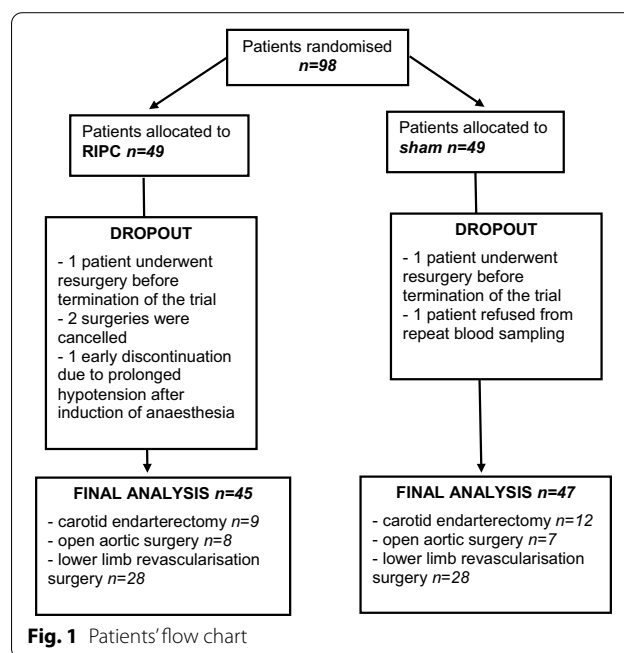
Patients randomised
*n=98*

Patients allocated to **RIPC** ***n=49***

Patients allocated to ***sham n=49***

**DROPOUT**

- 1 patient underwent resurgery before termination of the trial
- 2 surgeries were cancelled
- 1 early discontinuation due to prolonged hypotension after induction of anaesthesia

**DROPOUT**

- 1 patient underwent resurgery before termination of the trial
- 1 patient refused from repeat blood sampling

**FINAL ANALYSIS** ***n=45***

- carotid endarterectomy *n=9*
- open aortic surgery *n=8*
- lower limb revascularisation surgery *n=28*

**FINAL ANALYSIS** ***n=47***

- carotid endarterectomy *n=12*
- open aortic surgery *n=7*
- lower limb revascularisation surgery *n=28*

**Fig. 1** Patients' flow chart